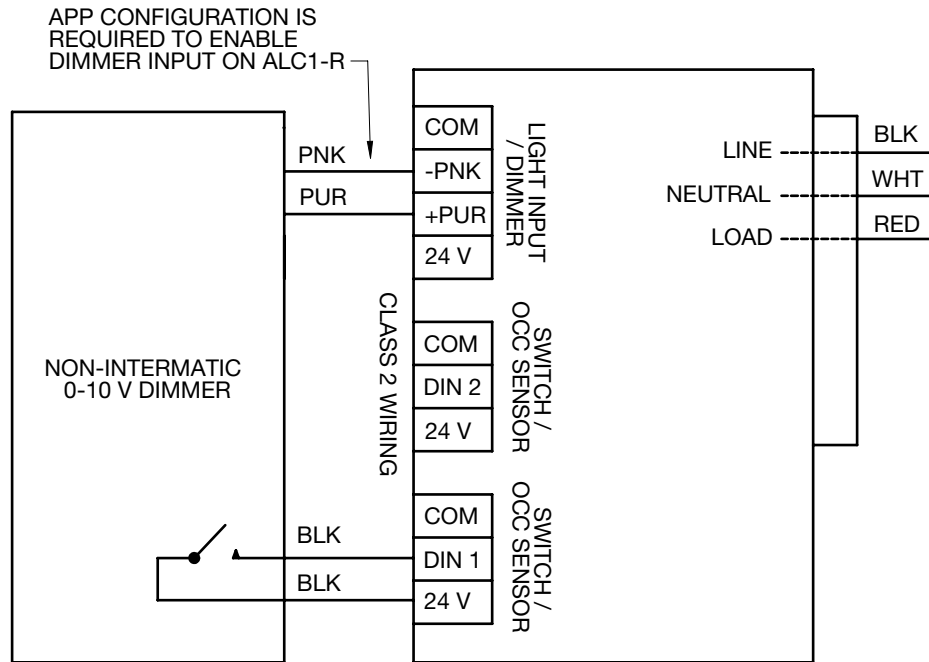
APP CONFIGURATION IS REQUIRED TO ENABLE DIMMER INPUT ON ALC1-R

NON-INTERMATIC 0-10 V DIMMER

PNK
PUR

COM
-PNK
+PUR
24 V

LIGHT INPUT / DIMMER

CLASS 2 WIRING

COM
DIN 2
24 V

SWITCH / OCC SENSOR

BLK
BLK

COM
DIN 1
24 V

SWITCH / OCC SENSOR

LINE
NEUTRAL
LOAD

BLK
WHT
RED